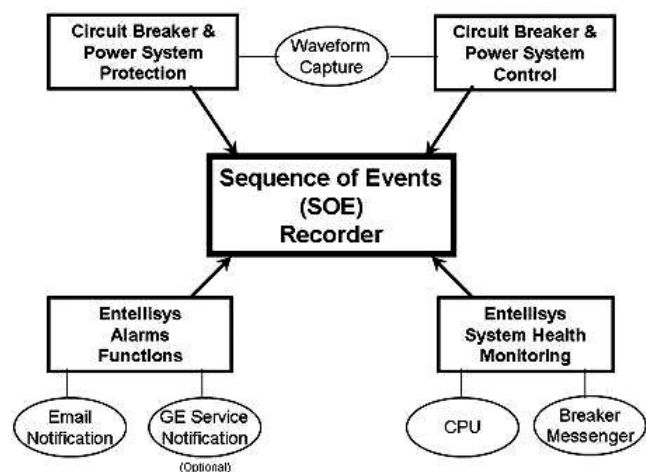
Circuit Breaker & Power System Protection

Waveform Capture

Circuit Breaker & Power System Control

Sequence of Events (SOE) Recorder

Entellisys Alarms Functions

Entellisys System Health Monitoring

Email Notification

GE Service Notification (Optional)

CPU

Breaker Messenger